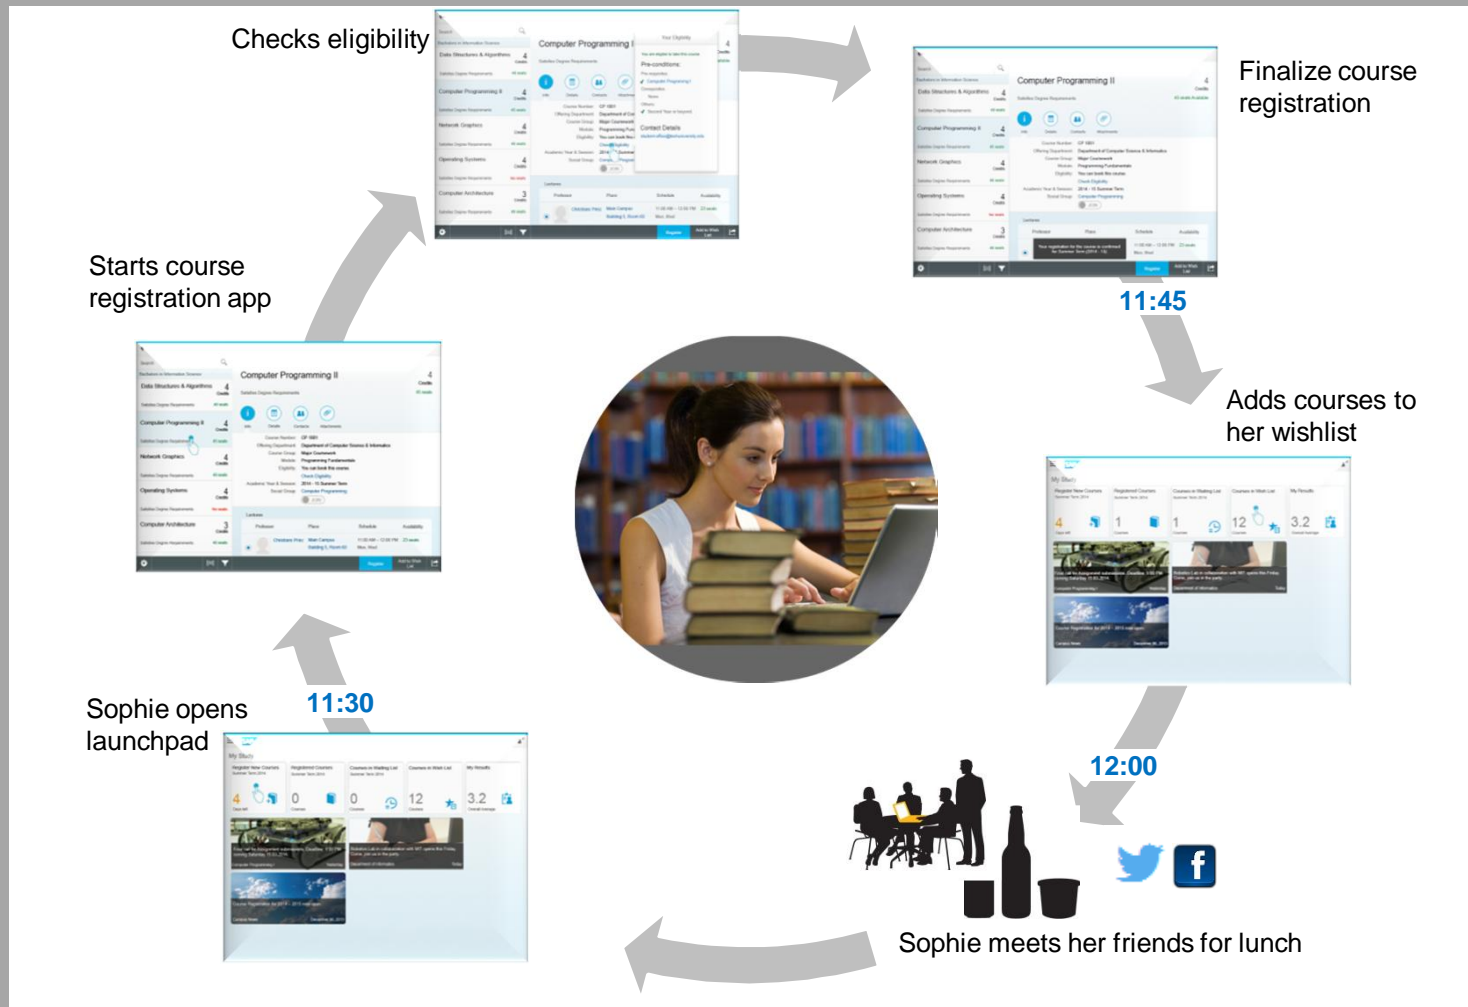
Checks eligibility

Finalize course registration

11:45

Starts course registration app

Computer Programming II

Adds courses to her wishlist

Sophie opens launchpad

11:30

12:00

Sophie meets her friends for lunch